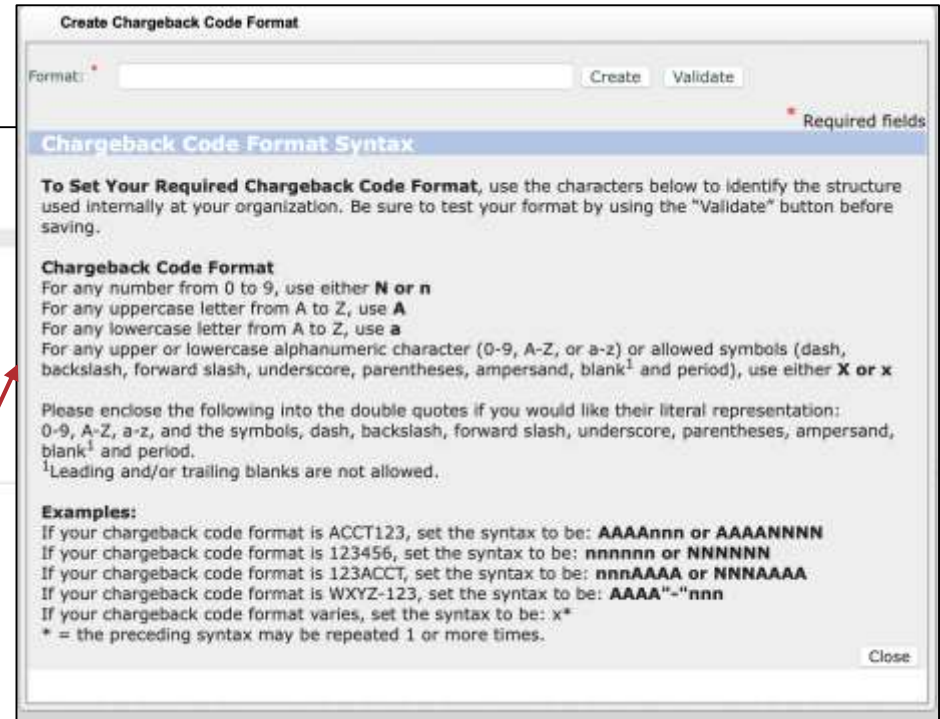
Create Chargeback Code Format

Format: *

Create Validate

* Required fields

Chargeback Code Format Syntax

**To Set Your Required Chargeback Code Format**, use the characters below to identify the structure used internally at your organization. Be sure to test your format by using the "Validate" button before saving.

**Chargeback Code Format**
For any number from 0 to 9, use either **N or n**
For any uppercase letter from A to Z, use **A**
For any lowercase letter from A to Z, use **a**
For any upper or lowercase alphanumeric character (0-9, A-Z, or a-z) or allowed symbols (dash, backslash, forward slash, underscore, parentheses, ampersand, blank$^1$ and period), use either **X or x**

Please enclose the following into the double quotes if you would like their literal representation: 0-9, A-Z, a-z, and the symbols, dash, backslash, forward slash, underscore, parentheses, ampersand, blank$^1$ and period.
$^1$Leading and/or trailing blanks are not allowed.

**Examples:**
If your chargeback code format is ACCT123, set the syntax to be: **AAAAnnn or AAAANNNN**
If your chargeback code format is 123456, set the syntax to be: **nnnnnn or NNNNNN**
If your chargeback code format is 123ACCT, set the syntax to be: **nnnAAAA or NNNAAAA**
If your chargeback code format is WXYZ-123, set the syntax to be: **AAAA"-"nnn**
If your chargeback code format varies, set the syntax to be: x*
* = the preceding syntax may be repeated 1 or more times.

Close